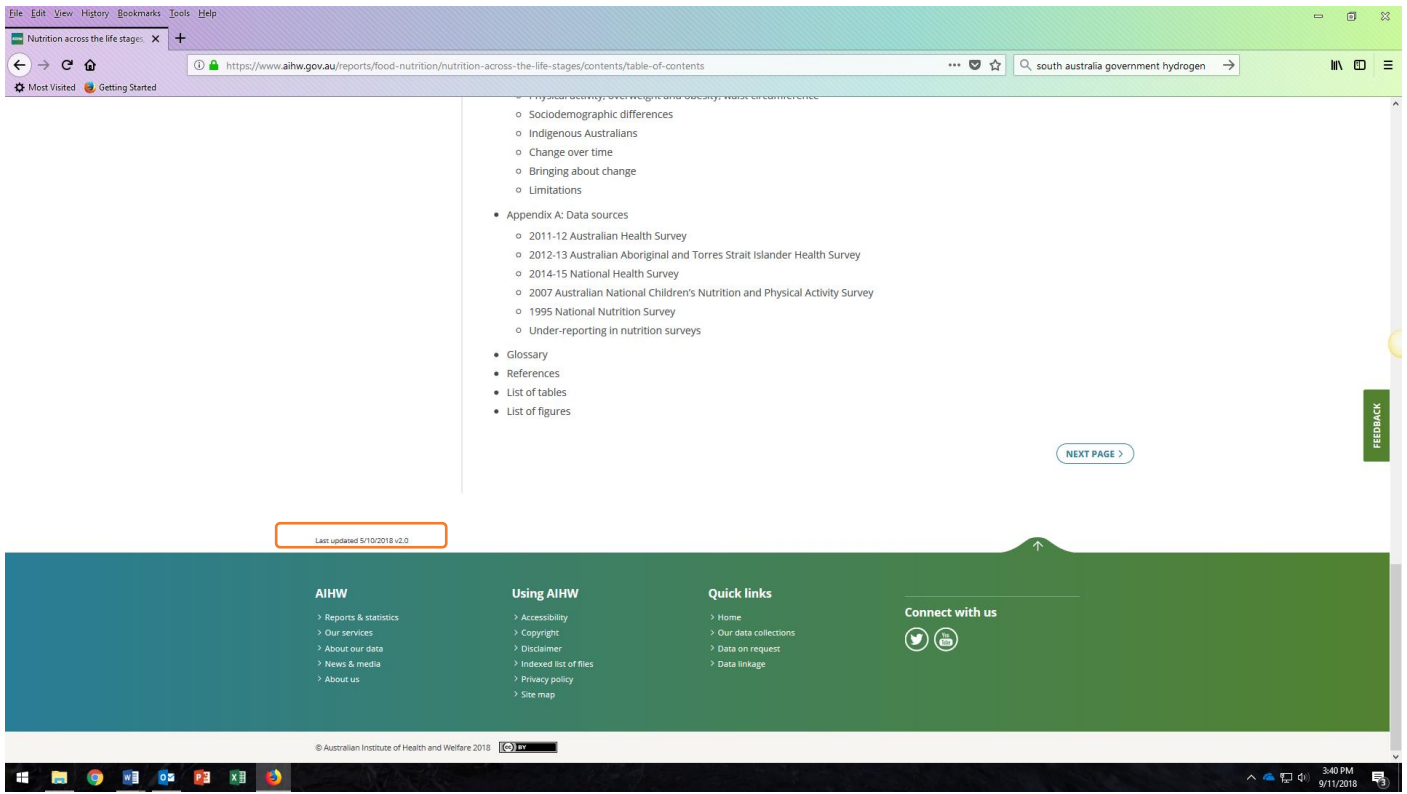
File Edit View History Bookmarks Tools Help

Nutrition across the life stages ×

https://www.aihw.gov.au/reports/food-nutrition/nutrition-across-the-life-stages/contents/table-of-contents

south australia government hydrogen

Most Visited Getting Started

- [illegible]
- Sociodemographic differences
- Indigenous Australians
- Change over time
- Bringing about change
- Limitations

- Appendix A: Data sources
  - 2011-12 Australian Health Survey
  - 2012-13 Australian Aboriginal and Torres Strait Islander Health Survey
  - 2014-15 National Health Survey
  - 2007 Australian National Children's Nutrition and Physical Activity Survey
  - 1995 National Nutrition Survey
  - Under-reporting in nutrition surveys
- Glossary
- References
- List of tables
- List of figures

NEXT PAGE >

FEEDBACK

Last updated 5/10/2018 v2.0

AIHW
> Reports & statistics
> Our services
> About our data
> News & media
> About us

Using AIHW
> Accessibility
> Copyright
> Disclaimer
> Indexed list of files
> Privacy policy
> Site map

Quick links
> Home
> Our data collections
> Data on request
> Data linkage

Connect with us

© Australian Institute of Health and Welfare 2018 BY

3:40 PM
9/11/2018